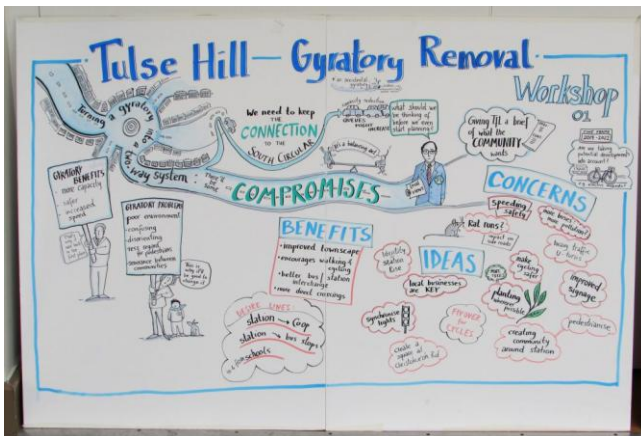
Tulse Hill — Gyratory Removal

Workshop 01

Turning a gyratory into a two-way system

GYRATORY BENEFITS
more capacity
safer
increased speed

GYRATORY PROBLEMS
poor environment
confusing
disorientating
less regard for pedestrians
severance between communities

We need to keep the CONNECTION to the SOUTH CIRCULAR

What should we be thinking of before we even start planning?

Giving TfL a brief of what the COMMUNITY wants

There is a need for COMPROMISES

CONCERNS
speeding
safety
more buses = more pollution?
Rat runs?

BENEFITS
• improved townscape
• encourages walking & cycling
• better bus / station interchange
• more direct crossings

IDEAS
local businesses are KEY
make cycling safer
planting where possible
improved signage
synchronise lights
FLYOVER CYCLES
create a space at Tulse Hill
creating community around station
pedestrianise

station → Co-op
station → bus stops
schools

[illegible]